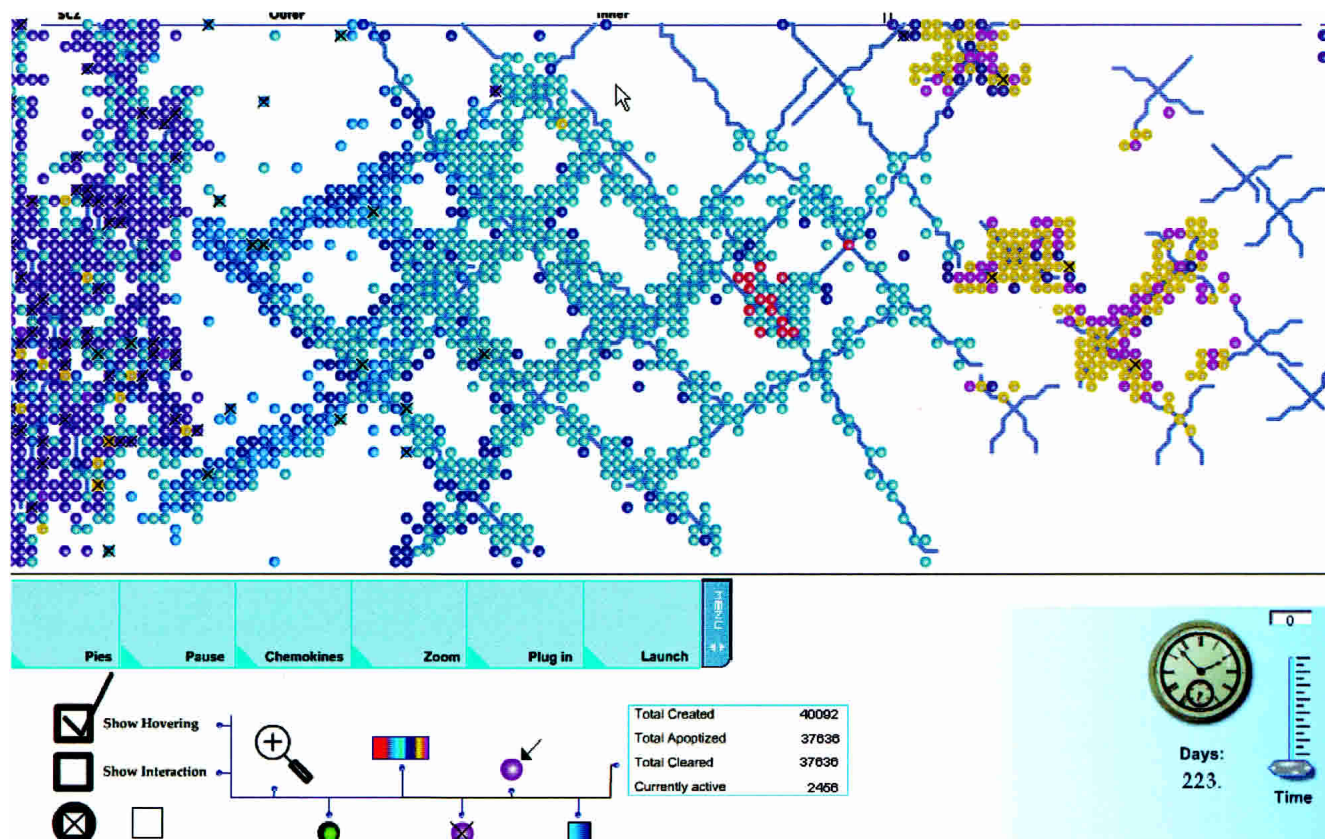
SCZ Outer Inner

Pies Pause Chemokines Zoom Plug in Launch

MENU

Show Hovering

Show Interaction

| Total Created | 40092 |
|---|---|
| Total Apoptized | 37636 |
| Total Cleared | 37636 |
| Currently active | 2456 |

0

Days:
223.

Time